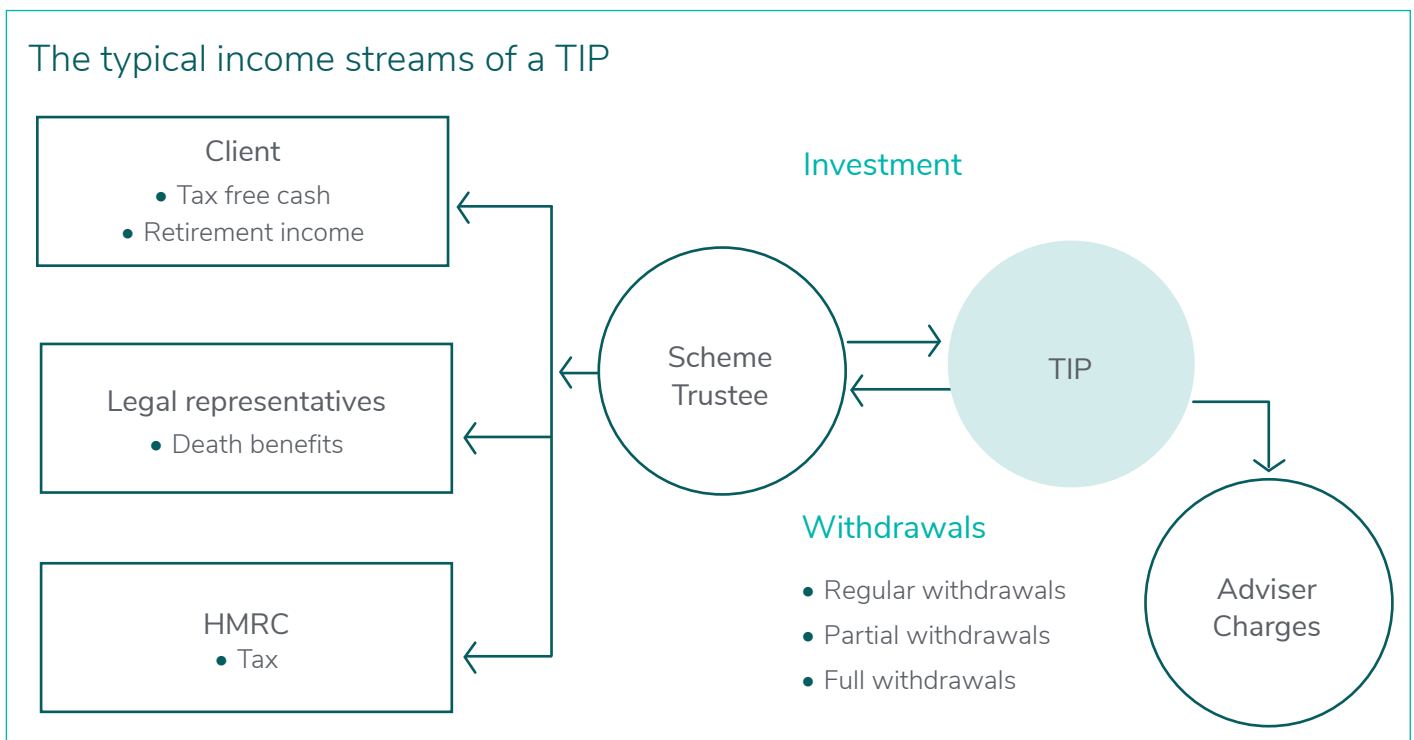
The typical income streams of a TIP

Client
• Tax free cash
• Retirement income

Legal representatives
• Death benefits

HMRC
• Tax

Investment

Scheme Trustee

TIP

Withdrawals
• Regular withdrawals
• Partial withdrawals
• Full withdrawals

Adviser Charges